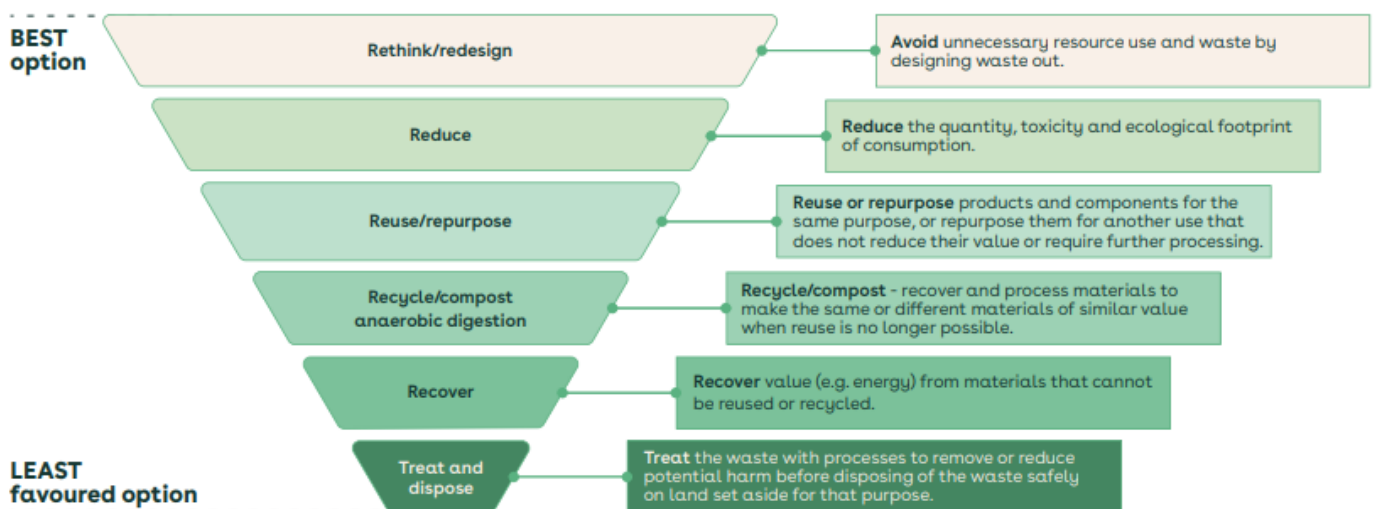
BEST option

Rethink/redesign

Avoid unnecessary resource use and waste by designing waste out.

Reduce

Reduce the quantity, toxicity and ecological footprint of consumption.

Reuse/repurpose

Reuse or repurpose products and components for the same purpose, or repurpose them for another use that does not reduce their value or require further processing.

Recycle/compost anaerobic digestion

Recycle/compost - recover and process materials to make the same or different materials of similar value when reuse is no longer possible.

Recover

Recover value (e.g. energy) from materials that cannot be reused or recycled.

LEAST favoured option

Treat and dispose

Treat the waste with processes to remove or reduce potential harm before disposing of the waste safely on land set aside for that purpose.